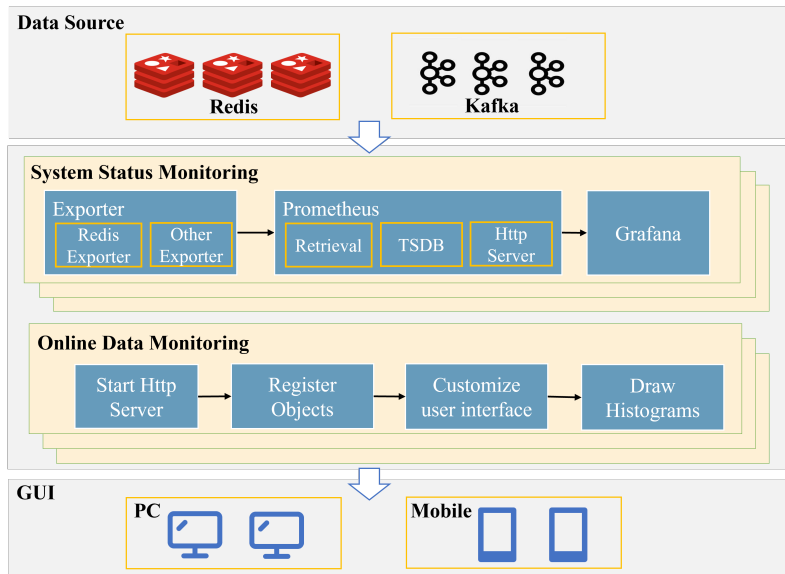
Data Source

Redis

Kafka

System Status Monitoring

Exporter

Redis Exporter

Other Exporter

Prometheus

Retrieval

TSDB

Http Server

Grafana

Online Data Monitoring

Start Http Server

Register Objects

Customize user interface

Draw Histograms

GUI

PC

Mobile